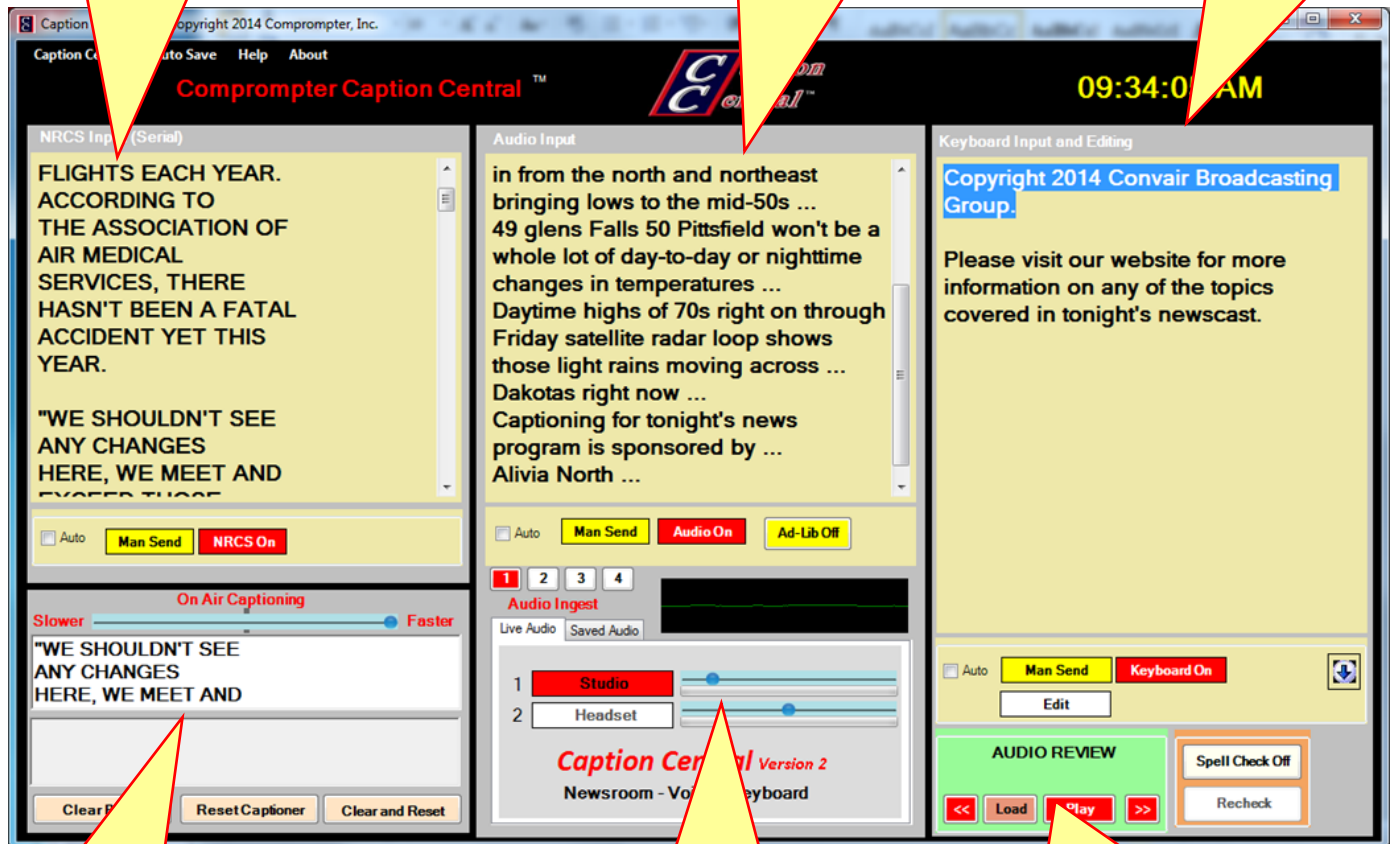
Caption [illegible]opyright 2014 Comprompter, Inc.

Caption Ce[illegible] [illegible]uto Save Help About

Comprompter Caption Central ™

C C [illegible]on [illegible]ral™

09:34:0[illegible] AM

NRCS Inp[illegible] (Serial)

FLIGHTS EACH YEAR. ACCORDING TO THE ASSOCIATION OF AIR MEDICAL SERVICES, THERE HASN'T BEEN A FATAL ACCIDENT YET THIS YEAR.

"WE SHOULDN'T SEE ANY CHANGES HERE, WE MEET AND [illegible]

Auto Man Send NRCS On

Audio Input

in from the north and northeast bringing lows to the mid-50s ... 49 glens Falls 50 Pittsfield won't be a whole lot of day-to-day or nighttime changes in temperatures ... Daytime highs of 70s right on through Friday satellite radar loop shows those light rains moving across ... Dakotas right now ... Captioning for tonight's news program is sponsored by ... Alivia North ...

Auto Man Send Audio On Ad-Lib Off

Keyboard Input and Editing

Copyright 2014 Convair Broadcasting Group.

Please visit our website for more information on any of the topics covered in tonight's newscast.

On Air Captioning

Slower Faster

"WE SHOULDN'T SEE ANY CHANGES HERE, WE MEET AND

Clear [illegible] Reset Captioner Clear and Reset

1 2 3 4

Audio Ingest

Live Audio Saved Audio

1 Studio

2 Headset

Caption Ce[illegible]al Version 2

Newsroom - Voi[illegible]eyboard

Auto Man Send Keyboard On

Edit

AUDIO REVIEW

<< Load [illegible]Play >>

Spell Check Off

Recheck